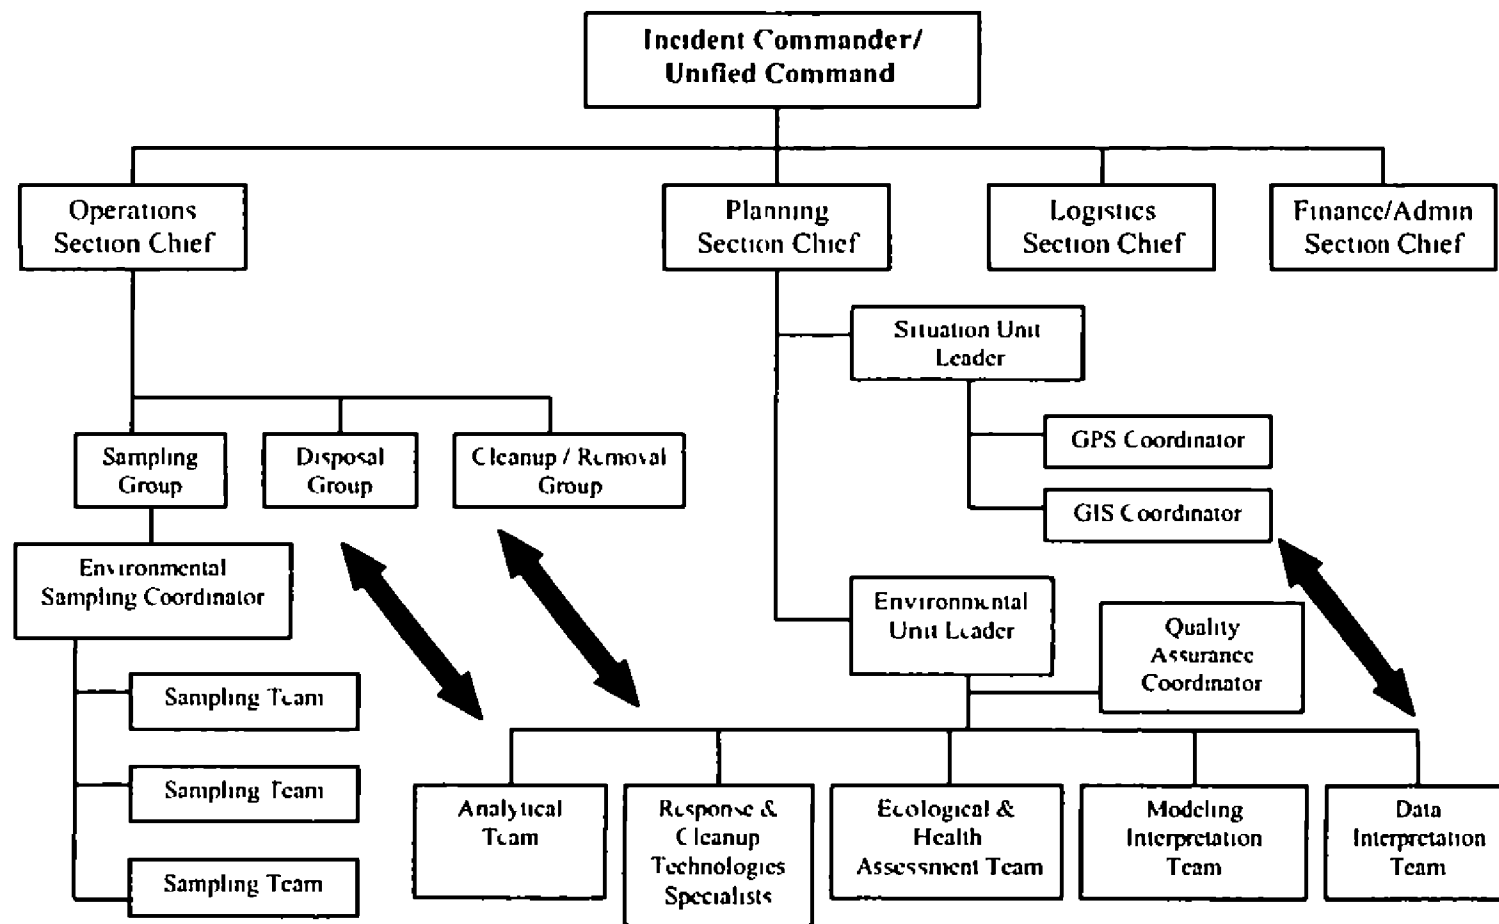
Incident Commander/ Unified Command

Operations Section Chief

Planning Section Chief

Logistics Section Chief

Finance/Admin Section Chief

Situation Unit Leader

GPS Coordinator

GIS Coordinator

Sampling Group

Disposal Group

Cleanup / Removal Group

Environmental Sampling Coordinator

Sampling Team

Sampling Team

Sampling Team

Environmental Unit Leader

Quality Assurance Coordinator

Analytical Team

Response & Cleanup Technologies Specialists

Ecological & Health Assessment Team

Modeling Interpretation Team

Data Interpretation Team